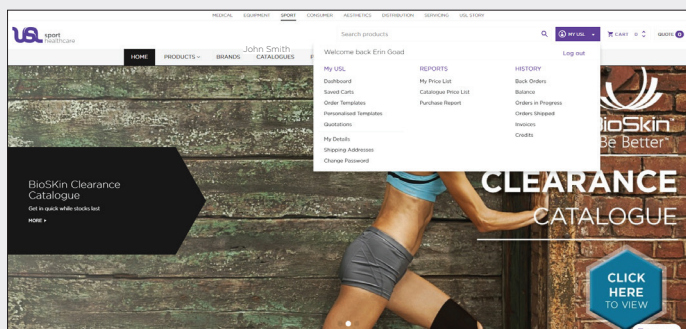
MEDICAL EQUIPMENT SPORT CONSUMER AESTHETICS DISTRIBUTION SERVICING USL STORY

USL sport healthcare

Search products

MY USL

CART 0

QUOTE 0

HOME PRODUCTS BRANDS John Smith CATALOGUES F

Welcome back Erin Goad

Log out

MY USL

Dashboard

Saved Carts

Order Templates

Personalised Templates

Quotations

My Details

Shipping Addresses

Change Password

REPORTS

My Price List

Catalogue Price List

Purchase Report

HISTORY

Back Orders

Balance

Orders in Progress

Orders Shipped

Invoices

Credits

BioSKin Clearance Catalogue

Get in quick while stocks last

MORE ▸

BioSkin

Be Better

CLEARANCE

CATALOGUE

CLICK HERE TO VIEW